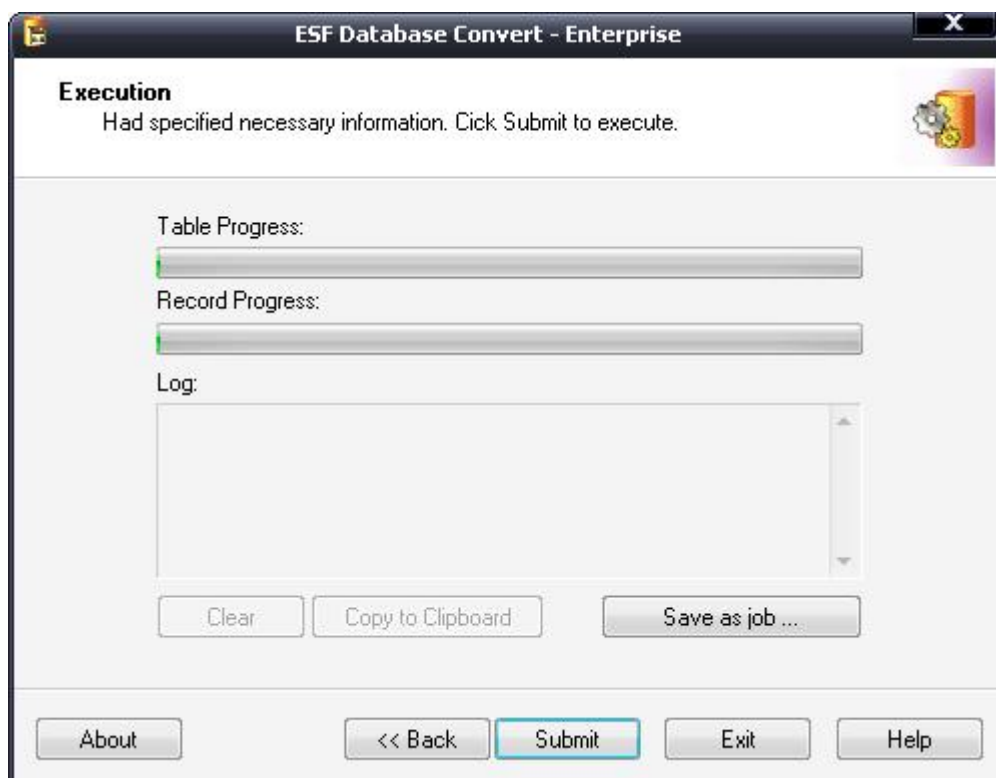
ESF Database Convert - Enterprise

Execution
Had specified necessary information. Cick Submit to execute.

Table Progress:

Record Progress:

Log:

Clear

Copy to Clipboard

Save as job ...

About

<< Back

Submit

Exit

Help